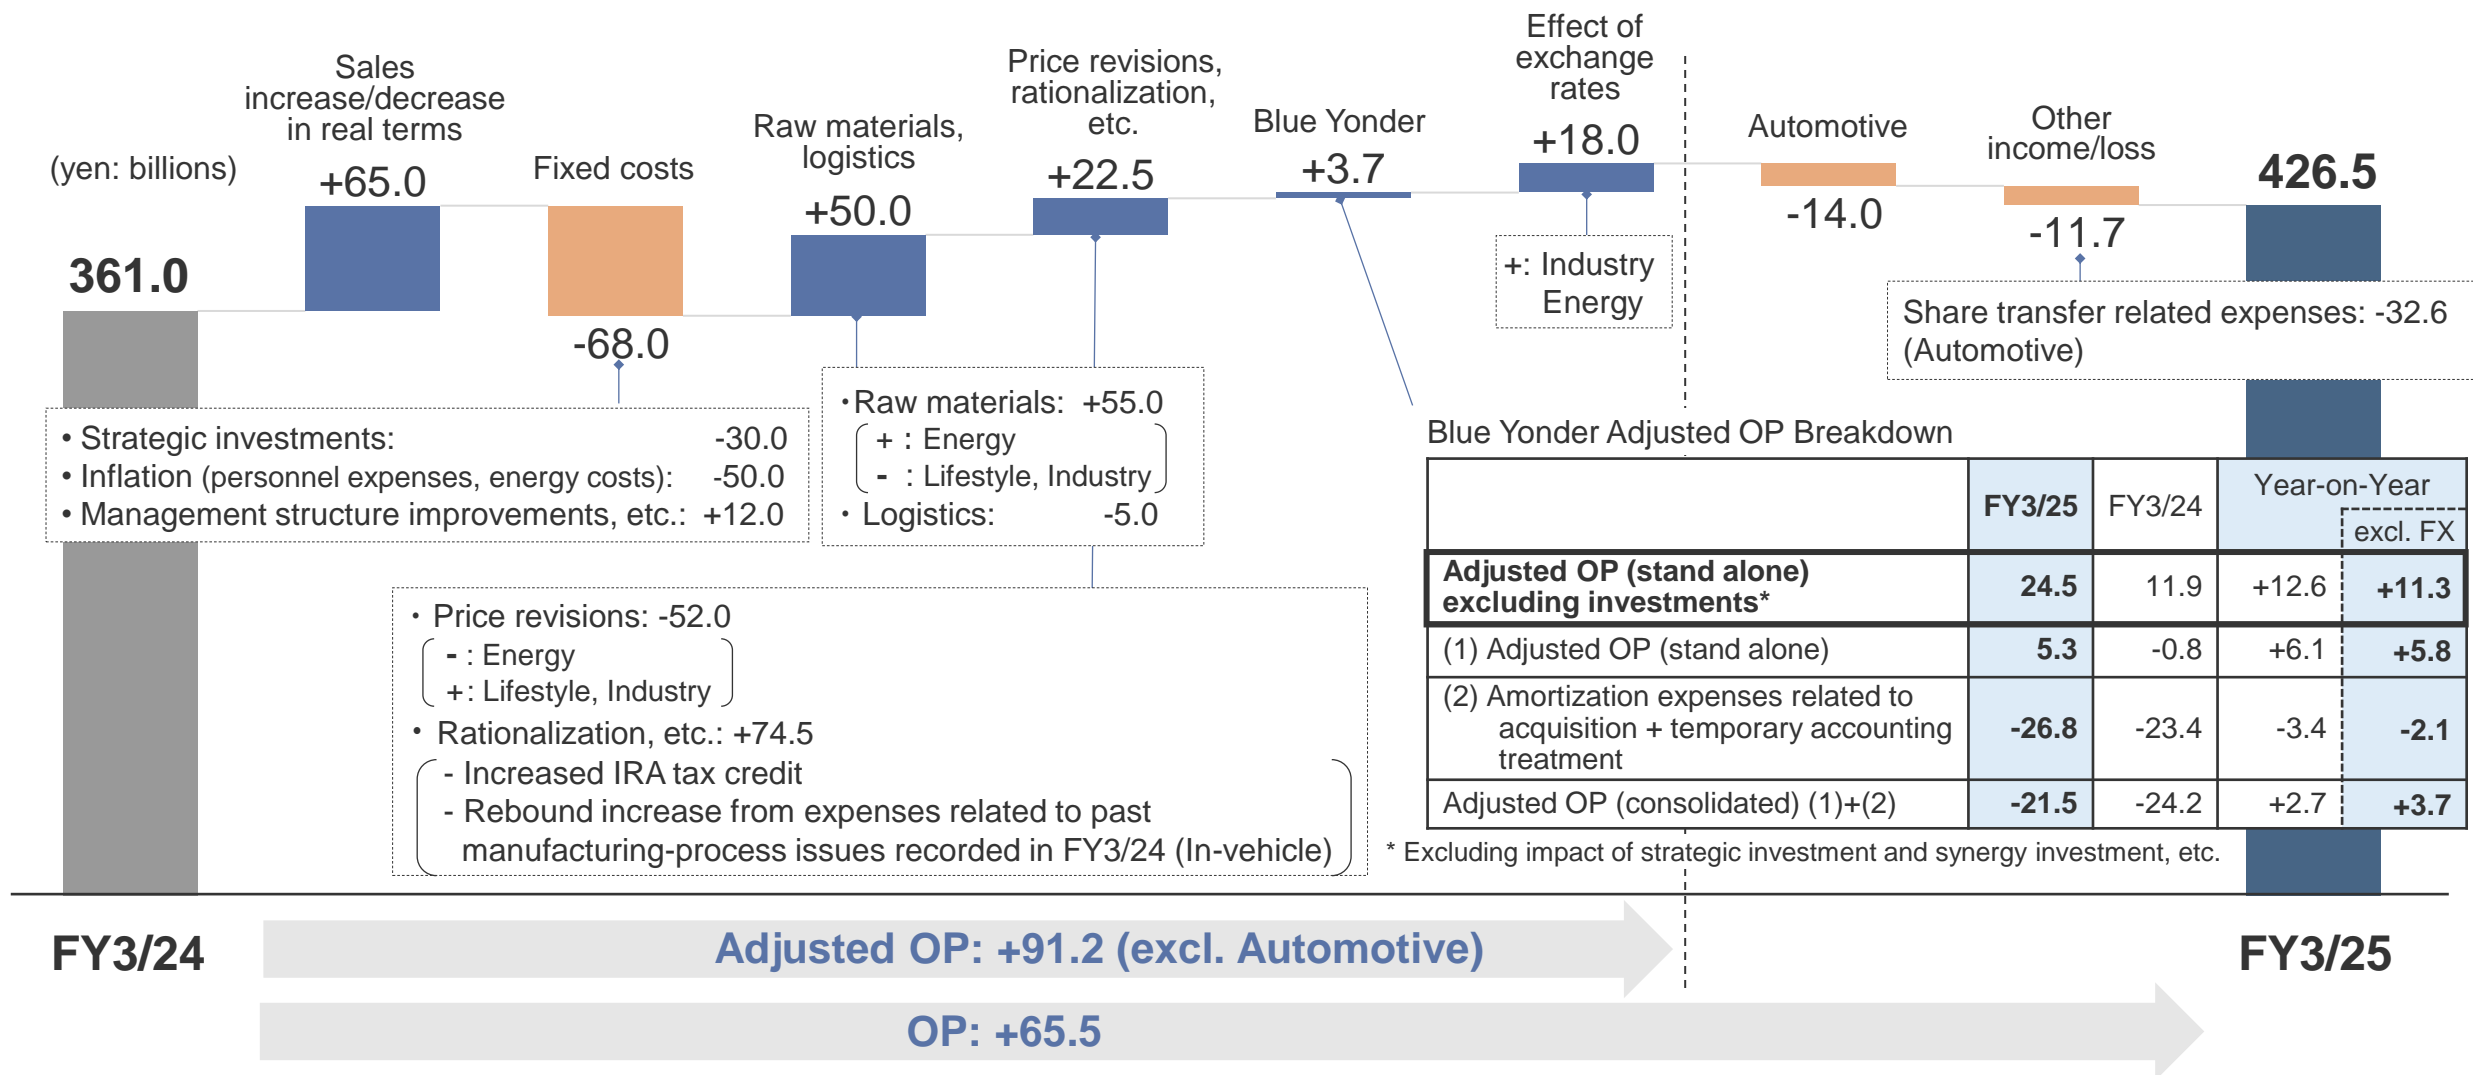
(yen: billions)

Sales increase/decrease in real terms
+65.0

Fixed costs
-68.0

Raw materials, logistics
+50.0

Price revisions, rationalization, etc.
+22.5

Blue Yonder
+3.7

Effect of exchange rates
+18.0

Automotive
-14.0

Other income/loss
-11.7

361.0

426.5

+: Industry
Energy

Share transfer related expenses: -32.6 (Automotive)

• Strategic investments: -30.0
• Inflation (personnel expenses, energy costs): -50.0
• Management structure improvements, etc.: +12.0

・Raw materials: +55.0
+ : Energy
- : Lifestyle, Industry
・Logistics: -5.0

・Price revisions: -52.0
- : Energy
+: Lifestyle, Industry
・Rationalization, etc.: +74.5
- Increased IRA tax credit
- Rebound from expenses related to past manufacturing-process issues recorded in FY3/24 (In-vehicle)

Blue Yonder Adjusted OP Breakdown

| | FY3/25 | FY3/24 | Year-on-Year | excl. FX |
|---|---|---|---|---|
| Adjusted OP (stand alone) excluding investments* | 24.5 | 11.9 | +12.6 | +11.3 |
| (1) Adjusted OP (stand alone) | 5.3 | -0.8 | +6.1 | +5.8 |
| (2) Amortization expenses related to acquisition + temporary accounting treatment | -26.8 | -23.4 | -3.4 | -2.1 |
| Adjusted OP (consolidated) (1)+(2) | -21.5 | -24.2 | +2.7 | +3.7 |

* Excluding impact of strategic investment and synergy investment, etc.

FY3/24

Adjusted OP: +91.2 (excl. Automotive)

FY3/25

OP: +65.5